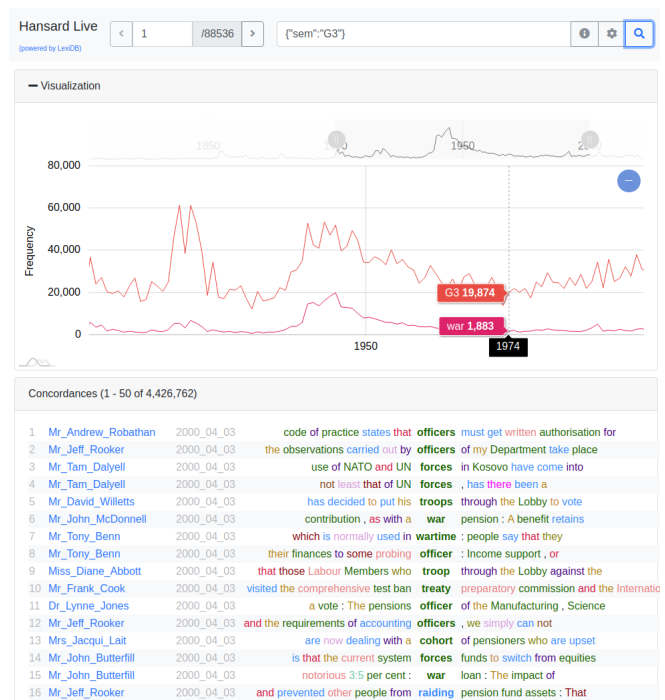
Hansard Live
(powered by LexiDB)

1 /88536

{"sem":"G3"}

— Visualization

1850 1950 20

80,000
60,000
40,000
20,000
0

Frequency

1950

G3 19,874
war 1,883
1974

Concordances (1 - 50 of 4,426,762)

| | | | | | |
|---|---|---|---|---|---|
| 1 | Mr_Andrew_Robathan | 2000_04_03 | code of practice states that | officers | must get written authorisation for |
| 2 | Mr_Jeff_Rooker | 2000_04_03 | the observations carried out by | officers | of my Department take place |
| 3 | Mr_Tam_Dalyell | 2000_04_03 | use of NATO and UN | forces | in Kosovo have come into |
| 4 | Mr_Tam_Dalyell | 2000_04_03 | not least that of UN | forces | , has there been a |
| 5 | Mr_David_Willetts | 2000_04_03 | has decided to put his | troops | through the Lobby to vote |
| 6 | Mr_John_McDonnell | 2000_04_03 | contribution , as with a | war | pension : A benefit retains |
| 7 | Mr_Tony_Benn | 2000_04_03 | which is normally used in | wartime | : people say that they |
| 8 | Mr_Tony_Benn | 2000_04_03 | their finances to some probing | officer | : Income support , or |
| 9 | Miss_Diane_Abbott | 2000_04_03 | that those Labour Members who | troop | through the Lobby against the |
| 10 | Mr_Frank_Cook | 2000_04_03 | visited the comprehensive test ban | treaty | preparatory commission and the Internati |
| 11 | Dr_Lynne_Jones | 2000_04_03 | a vote : The pensions | officer | of the Manufacturing , Science |
| 12 | Mr_Jeff_Rooker | 2000_04_03 | and the requirements of accounting | officers | , we simply can not |
| 13 | Mrs_Jacqui_Lait | 2000_04_03 | are now dealing with a | cohort | of pensioners who are upset |
| 14 | Mr_John_Butterfill | 2000_04_03 | is that the current system | forces | funds to switch from equities |
| 15 | Mr_John_Butterfill | 2000_04_03 | notorious 3:5 per cent : | war | loan : The impact of |
| 16 | Mr_Jeff_Rooker | 2000_04_03 | and prevented other people from | raiding | pension fund assets : That |